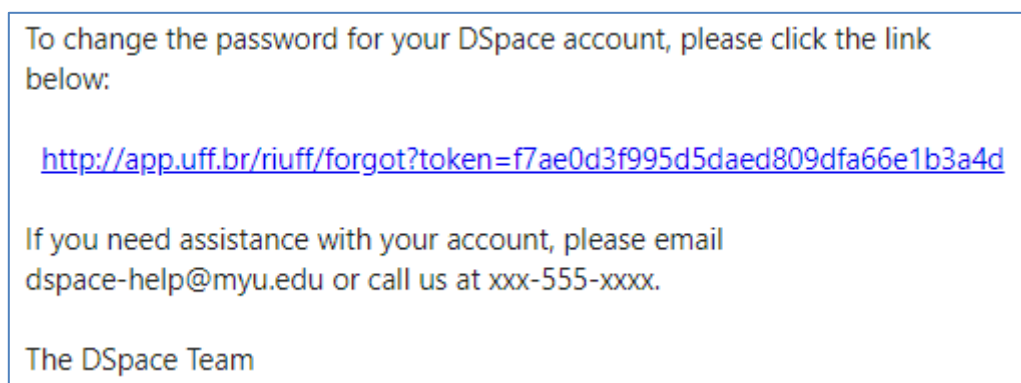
To change the password for your DSpace account, please click the link below:

http://app.uff.br/riuff/forgot?token=f7ae0d3f995d5daed809dfa66e1b3a4d

If you need assistance with your account, please email dspace-help@myu.edu or call us at xxx-555-xxxx.

The DSpace Team